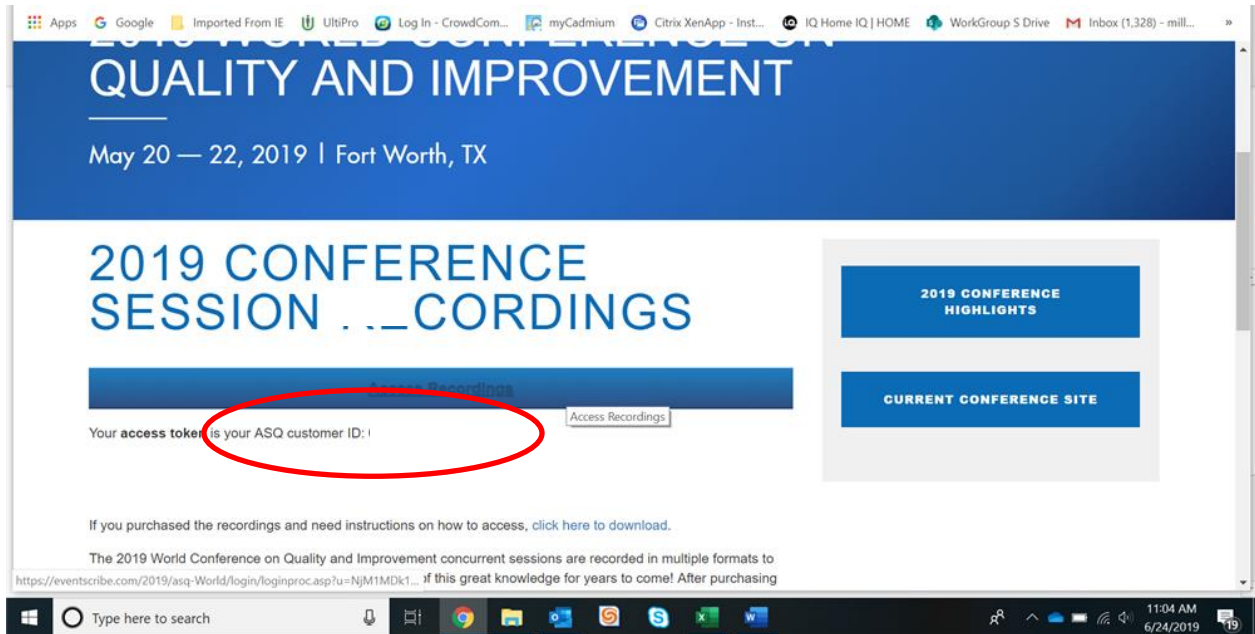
Apps Google Imported From IE UltiPro Log In - CrowdCom... myCadmium Citrix XenApp - Inst... IQ Home IQ | HOME WorkGroup S Drive Inbox (1,328) - mill... »

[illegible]
QUALITY AND IMPROVEMENT

May 20 — 22, 2019 | Fort Worth, TX

2019 CONFERENCE SESSION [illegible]CORDINGS

Access Recordings

Access Recordings

Your **access token** is your ASQ customer ID: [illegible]

If you purchased the recordings and need instructions on how to access, click here to download.

The 2019 World Conference on Quality and Improvement concurrent sessions are recorded in multiple formats to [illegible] of this great knowledge for years to come! After purchasing

https://eventscribe.com/2019/asq-World/login/loginproc.asp?u=NjM1MDk1...

2019 CONFERENCE HIGHLIGHTS

CURRENT CONFERENCE SITE

Type here to search

11:04 AM
6/24/2019

19